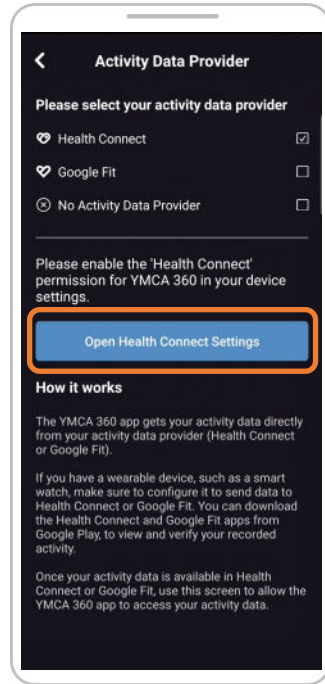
Activity Data Provider

Please select your activity data provider

Health Connect

Google Fit

No Activity Data Provider

Please enable the 'Health Connect' permission for YMCA 360 in your device settings.

Open Health Connect Settings

How it works

The YMCA 360 app gets your activity data directly from your activity data provider (Health Connect or Google Fit).

If you have a wearable device, such as a smart watch, make sure to configure it to send data to Health Connect or Google Fit. You can download the Health Connect and Google Fit apps from Google Play, to view and verify your recorded activity.

Once your activity data is available in Health Connect or Google Fit, use this screen to allow the YMCA 360 app to access your activity data.